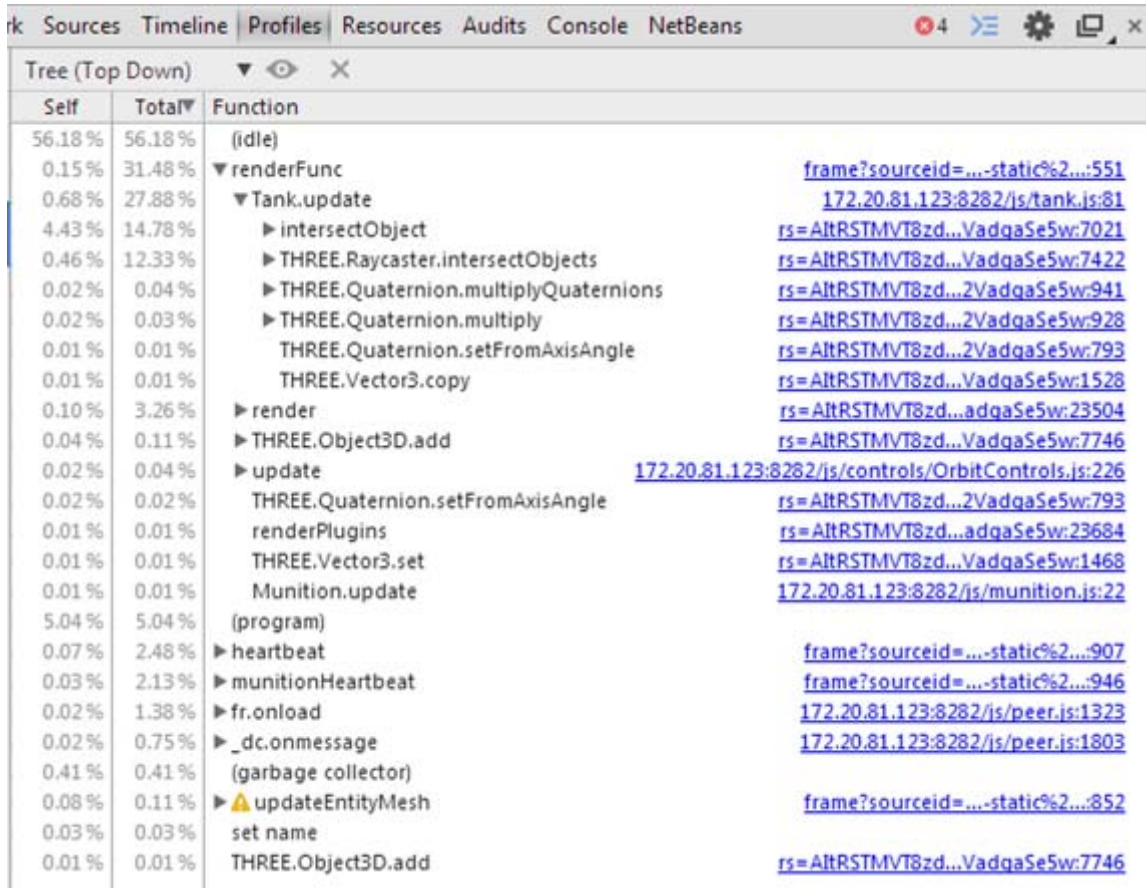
rk Sources Timeline Profiles Resources Audits Console NetBeans 4 ×

Tree (Top Down) ×

| Self | Total | Function | |
|---|---|---|---|
| 56.18% | 56.18% | (idle) | |
| 0.15% | 31.48% | ▼renderFunc | frame?sourceid=...-static%2...:551 |
| 0.68% | 27.88% | ▼Tank.update | 172.20.81.123:8282/js/tank.js:81 |
| 4.43% | 14.78% | ▶intersectObject | rs=AItRSTMVT8zd...VadgaSe5w:7021 |
| 0.46% | 12.33% | ▶THREE.Raycaster.intersectObjects | rs=AItRSTMVT8zd...VadgaSe5w:7422 |
| 0.02% | 0.04% | ▶THREE.Quaternion.multiplyQuaternions | rs=AItRSTMVT8zd...2VadgaSe5w:941 |
| 0.02% | 0.03% | ▶THREE.Quaternion.multiply | rs=AItRSTMVT8zd...2VadgaSe5w:928 |
| 0.01% | 0.01% | THREE.Quaternion.setFromAxisAngle | rs=AItRSTMVT8zd...2VadgaSe5w:793 |
| 0.01% | 0.01% | THREE.Vector3.copy | rs=AItRSTMVT8zd...VadgaSe5w:1528 |
| 0.10% | 3.26% | ▶render | rs=AItRSTMVT8zd...adgaSe5w:23504 |
| 0.04% | 0.11% | ▶THREE.Object3D.add | rs=AItRSTMVT8zd...VadgaSe5w:7746 |
| 0.02% | 0.04% | ▶update | 172.20.81.123:8282/js/controls/OrbitControls.js:226 |
| 0.02% | 0.02% | THREE.Quaternion.setFromAxisAngle | rs=AItRSTMVT8zd...2VadgaSe5w:793 |
| 0.01% | 0.01% | renderPlugins | rs=AItRSTMVT8zd...adgaSe5w:23684 |
| 0.01% | 0.01% | THREE.Vector3.set | rs=AItRSTMVT8zd...VadgaSe5w:1468 |
| 0.01% | 0.01% | Munition.update | 172.20.81.123:8282/js/munition.js:22 |
| 5.04% | 5.04% | (program) | |
| 0.07% | 2.48% | ▶heartbeat | frame?sourceid=...-static%2...:907 |
| 0.03% | 2.13% | ▶munitionHeartbeat | frame?sourceid=...-static%2...:946 |
| 0.02% | 1.38% | ▶fr.onload | 172.20.81.123:8282/js/peer.js:1323 |
| 0.02% | 0.75% | ▶_dc.onmessage | 172.20.81.123:8282/js/peer.js:1803 |
| 0.41% | 0.41% | (garbage collector) | |
| 0.08% | 0.11% | ▶updateEntityMesh | frame?sourceid=...-static%2...:852 |
| 0.03% | 0.03% | set name | |
| 0.01% | 0.01% | THREE.Object3D.add | rs=AItRSTMVT8zd...VadgaSe5w:7746 |